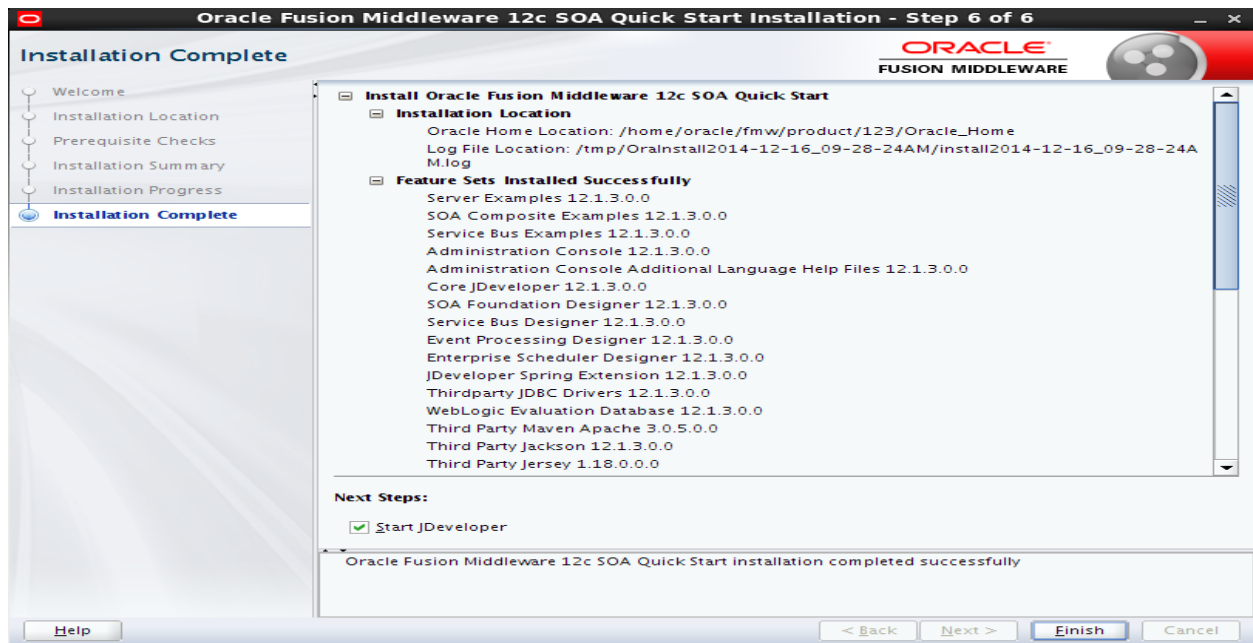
Oracle Fusion Middleware 12c SOA Quick Start Installation - Step 6 of 6

Installation Complete

ORACLE
FUSION MIDDLEWARE

Welcome
Installation Location
Prerequisite Checks
Installation Summary
Installation Progress
Installation Complete

Install Oracle Fusion Middleware 12c SOA Quick Start
Installation Location
Oracle Home Location: /home/oracle/fmw/product/123/Oracle_Home
Log File Location: /tmp/OraInstall2014-12-16_09-28-24AM/install2014-12-16_09-28-24AM.log
Feature Sets Installed Successfully
Server Examples 12.1.3.0.0
SOA Composite Examples 12.1.3.0.0
Service Bus Examples 12.1.3.0.0
Administration Console 12.1.3.0.0
Administration Console Additional Language Help Files 12.1.3.0.0
Core JDeveloper 12.1.3.0.0
SOA Foundation Designer 12.1.3.0.0
Service Bus Designer 12.1.3.0.0
Event Processing Designer 12.1.3.0.0
Enterprise Scheduler Designer 12.1.3.0.0
JDeveloper Spring Extension 12.1.3.0.0
Thirdparty JDBC Drivers 12.1.3.0.0
WebLogic Evaluation Database 12.1.3.0.0
Third Party Maven Apache 3.0.5.0.0
Third Party Jackson 12.1.3.0.0
Third Party Jersey 1.18.0.0.0

Next Steps:
Start JDeveloper

Oracle Fusion Middleware 12c SOA Quick Start installation completed successfully

Help
< Back
Next >
Finish
Cancel